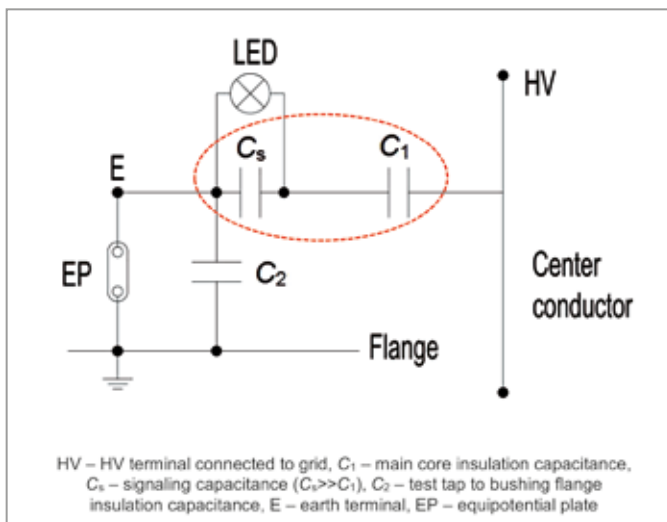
LED

HV

$C_s$

$C_1$

E

EP

$C_2$

Center conductor

Flange

HV – HV terminal connected to grid, $C_1$ – main core insulation capacitance, $C_s$ – signaling capacitance ($C_s$>>$C_1$), $C_2$ – test tap to bushing flange insulation capacitance, E – earth terminal, EP – equipotential plate